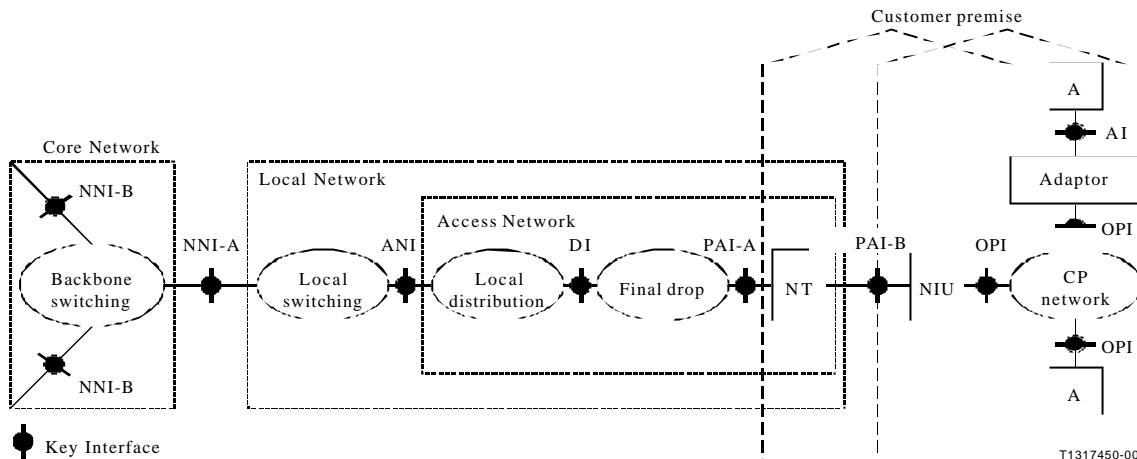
Customer premise

A

AI

Adaptor

OPI

Core Network

NNI-B

Local Network

Access Network

NNI-A

ANI

DI

PAI-A

PAI-B

OPI

Backbone switching

Local switching

Local distribution

Final drop

NT

NIU

CP network

OPI

NNI-B

A

Key Interface

T1317450-00